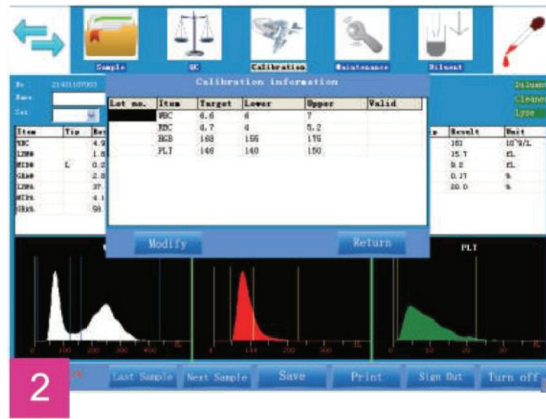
Sample
QC
Calibration
Maintenance
Diluent

No. 21411107003
Name
Sex

Diluent
Cleaner
Lyse

| Item | Tip | Result |
|---|---|---|
| WBC | | 4.9 |
| LYM# | | 1.8 |
| MID# | L | 0.2 |
| GRA# | | 2.8 |
| LYM% | | 37. |
| MID% | | 4. |
| GRA% | | 58 |

Calibration information

| Lot no. | Item | Target | Lower | Upper | Valid |
|---|---|---|---|---|---|
| | WBC | 6.6 | 6 | 7 | |
| | RBC | 4.7 | 4 | 5.2 | |
| | HGB | 168 | 155 | 175 | |
| | PLT | 148 | 140 | 150 | |

Modify
Return

| Item | Result | Unit |
|---|---|---|
| | 182 | $10^9$/L |
| | 35.7 | fL |
| | 9.2 | fL |
| | 0.27 | % |
| | 20.0 | % |

PLT

2
Last Sample
Next Sample
Save
Print
Sign Out
Turn off